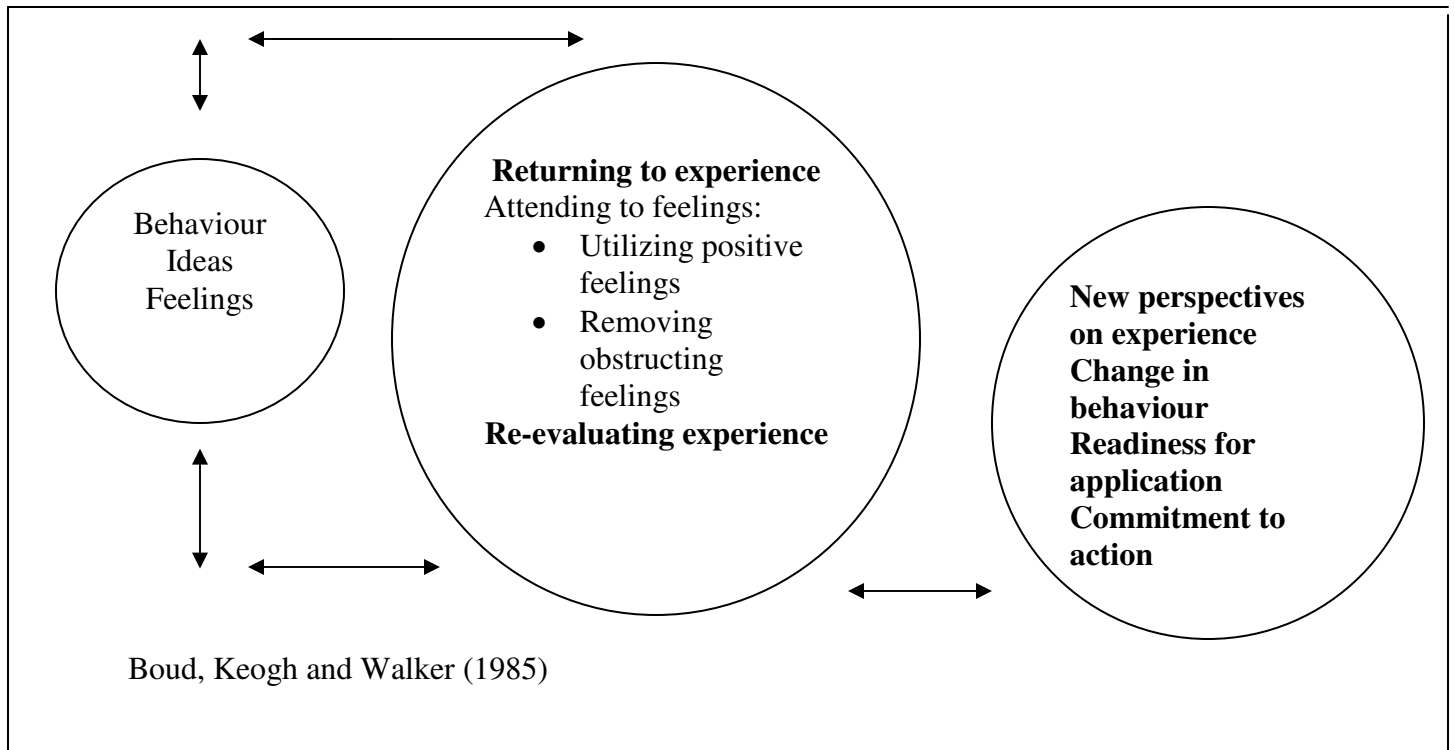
Behaviour
Ideas
Feelings

**Returning to experience**
Attending to feelings:
- Utilizing positive feelings
- Removing obstructing feelings

**Re-evaluating experience**

**New perspectives on experience**
**Change in behaviour**
**Readiness for application**
**Commitment to action**

Boud, Keogh and Walker (1985)